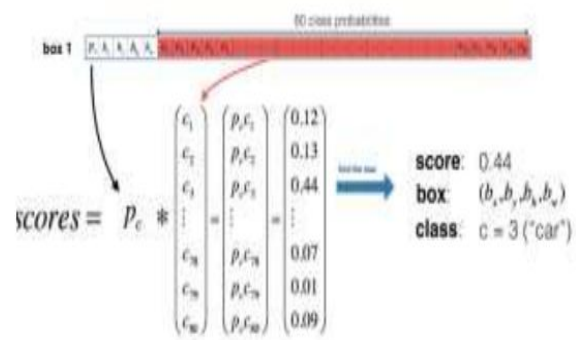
80 class probabilities

box 1 $p_c\ b_x\ b_y\ b_h\ b_w$ $c_1\ c_2\ c_3\ c_4\ c_5$ ... $c_{76}\ c_{77}\ c_{78}\ c_{79}\ c_{80}$

$scores = p_c * \begin{pmatrix} c_1 \\ c_2 \\ c_3 \\ \vdots \\ c_{78} \\ c_{79} \\ c_{80} \end{pmatrix} = \begin{pmatrix} p_c c_1 \\ p_c c_2 \\ p_c c_3 \\ \vdots \\ p_c c_{78} \\ p_c c_{79} \\ p_c c_{80} \end{pmatrix} = \begin{pmatrix} 0.12 \\ 0.13 \\ 0.44 \\ \vdots \\ 0.07 \\ 0.01 \\ 0.09 \end{pmatrix}$

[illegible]

score: 0.44
box: $(b_x, b_y, b_h, b_w)$
class: c = 3 ("car")